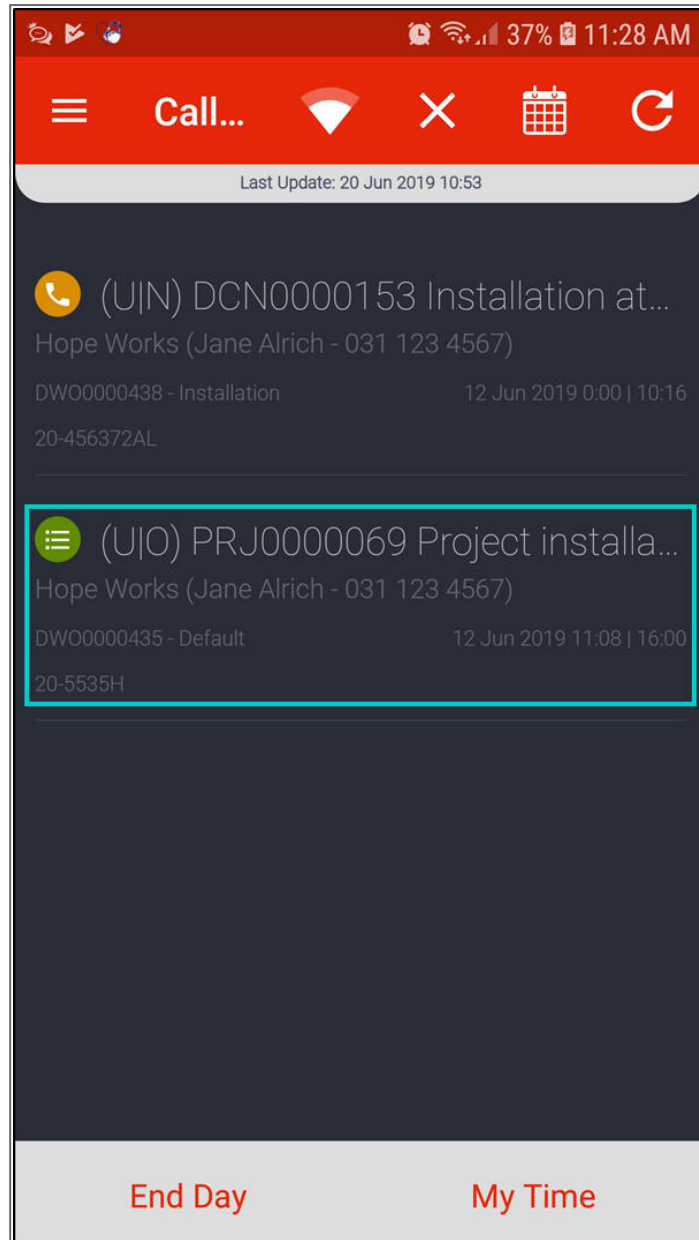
37% 11:28 AM

Call...

Last Update: 20 Jun 2019 10:53

(U|N) DCN0000153 Installation at...
Hope Works (Jane Alrich - 031 123 4567)
DWO0000438 - Installation 12 Jun 2019 0:00 | 10:16
20-456372AL

(U|O) PRJ0000069 Project installa...
Hope Works (Jane Alrich - 031 123 4567)
DWO0000435 - Default 12 Jun 2019 11:08 | 16:00
20-5535H

End Day
My Time